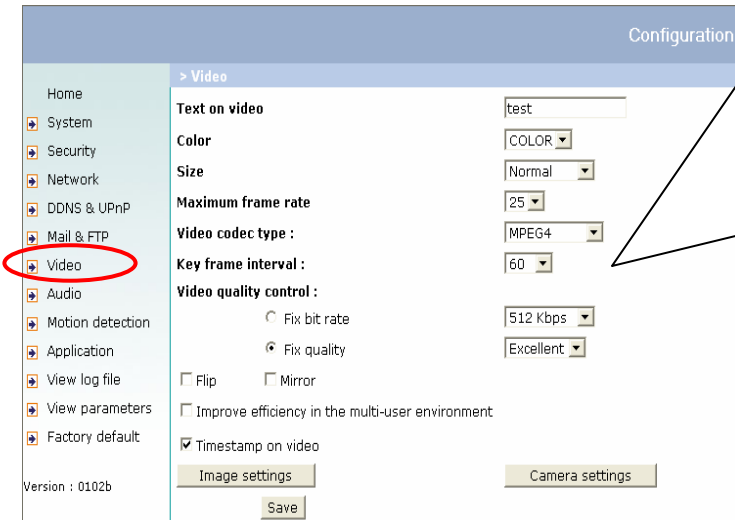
Configuration

Home
System
Security
Network
DDNS & UPnP
Mail & FTP
Video
Audio
Motion detection
Application
View log file
View parameters
Factory default

Version : 0102b

> Video

Text on video test
Color COLOR
Size Normal
Maximum frame rate 25
Video codec type : MPEG4
Key frame interval : 60
Video quality control :
Fix bit rate 512 Kbps
Fix quality Excellent
Flip
Mirror
Improve efficiency in the multi-user environment
Timestamp on video

Image settings
Camera settings
Save